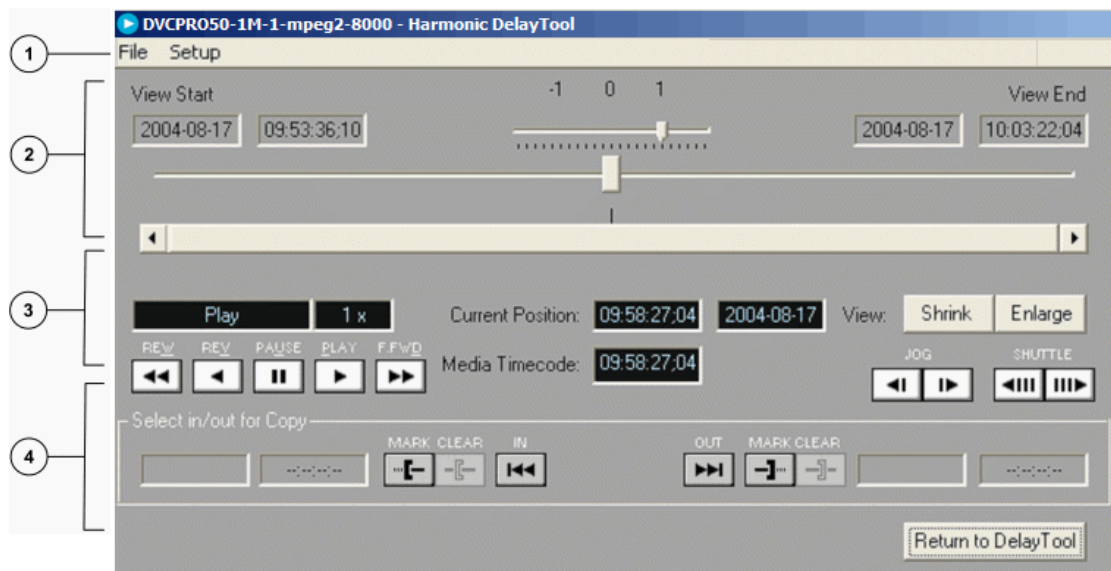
DVCPRO50-1M-1-mpeg2-8000 - Harmonic DelayTool

1 File Setup

2 View Start -1 0 1 View End

2004-08-17 09:53:36;10 2004-08-17 10:03:22;04

3 Play 1 x Current Position: 09:58:27;04 2004-08-17 View: Shrink Enlarge

REW REV PAUSE PLAY F.FWD Media Timecode: 09:58:27;04 JOG SHUTTLE

4 Select in/out for Copy

--:--:--:-- MARK CLEAR IN OUT MARK CLEAR --:--:--:--

Return to DelayTool